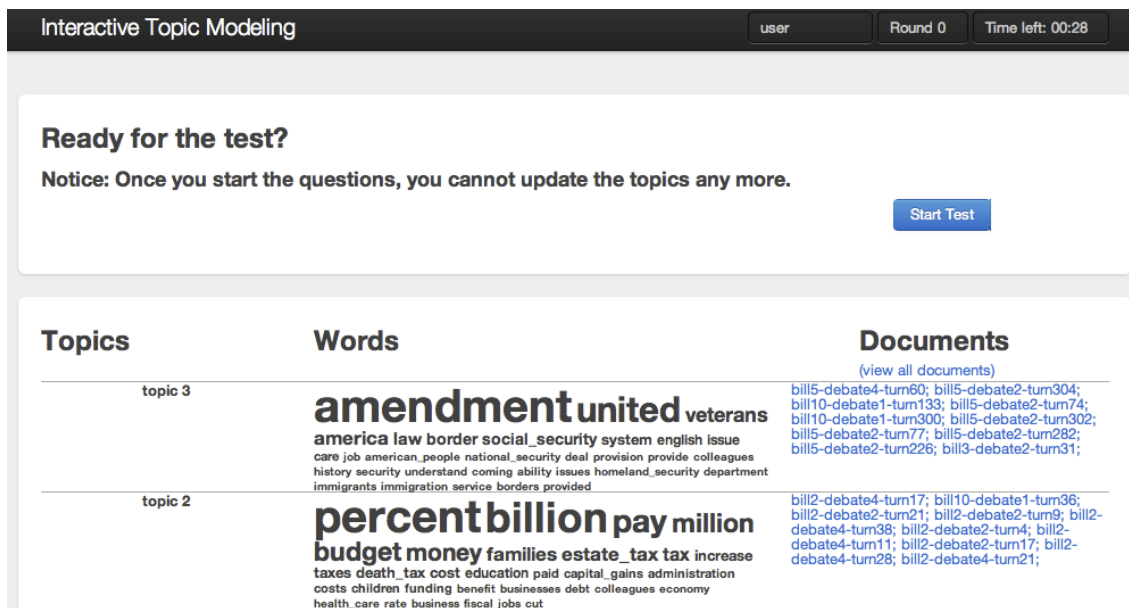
Interactive Topic Modeling

user

Round 0

Time left: 00:28

Ready for the test?

Notice: Once you start the questions, you cannot update the topics any more.

Start Test

| Topics | Words | Documents (view all documents) |
|---|---|---|
| topic 3 | amendment united veterans america law border social_security system english issue care job american_people national_security deal provision provide colleagues history security understand coming ability issues homeland_security department immigrants immigration service borders provided | bill5-debate4-turn60; bill5-debate2-turn304; bill10-debate1-turn133; bill5-debate2-turn74; bill10-debate1-turn300; bill5-debate2-turn302; bill5-debate2-turn77; bill5-debate2-turn282; bill5-debate2-turn226; bill3-debate2-turn31; |
| topic 2 | percent billion pay million budget money families estate_tax tax increase taxes death_tax cost education paid capital_gains administration costs children funding benefit businesses debt colleagues economy health_care rate business fiscal jobs cut | bill2-debate4-turn17; bill10-debate1-turn36; bill2-debate2-turn21; bill2-debate2-turn9; bill2-debate4-turn38; bill2-debate2-turn4; bill2-debate4-turn11; bill2-debate2-turn17; bill2-debate4-turn28; bill2-debate4-turn21; |